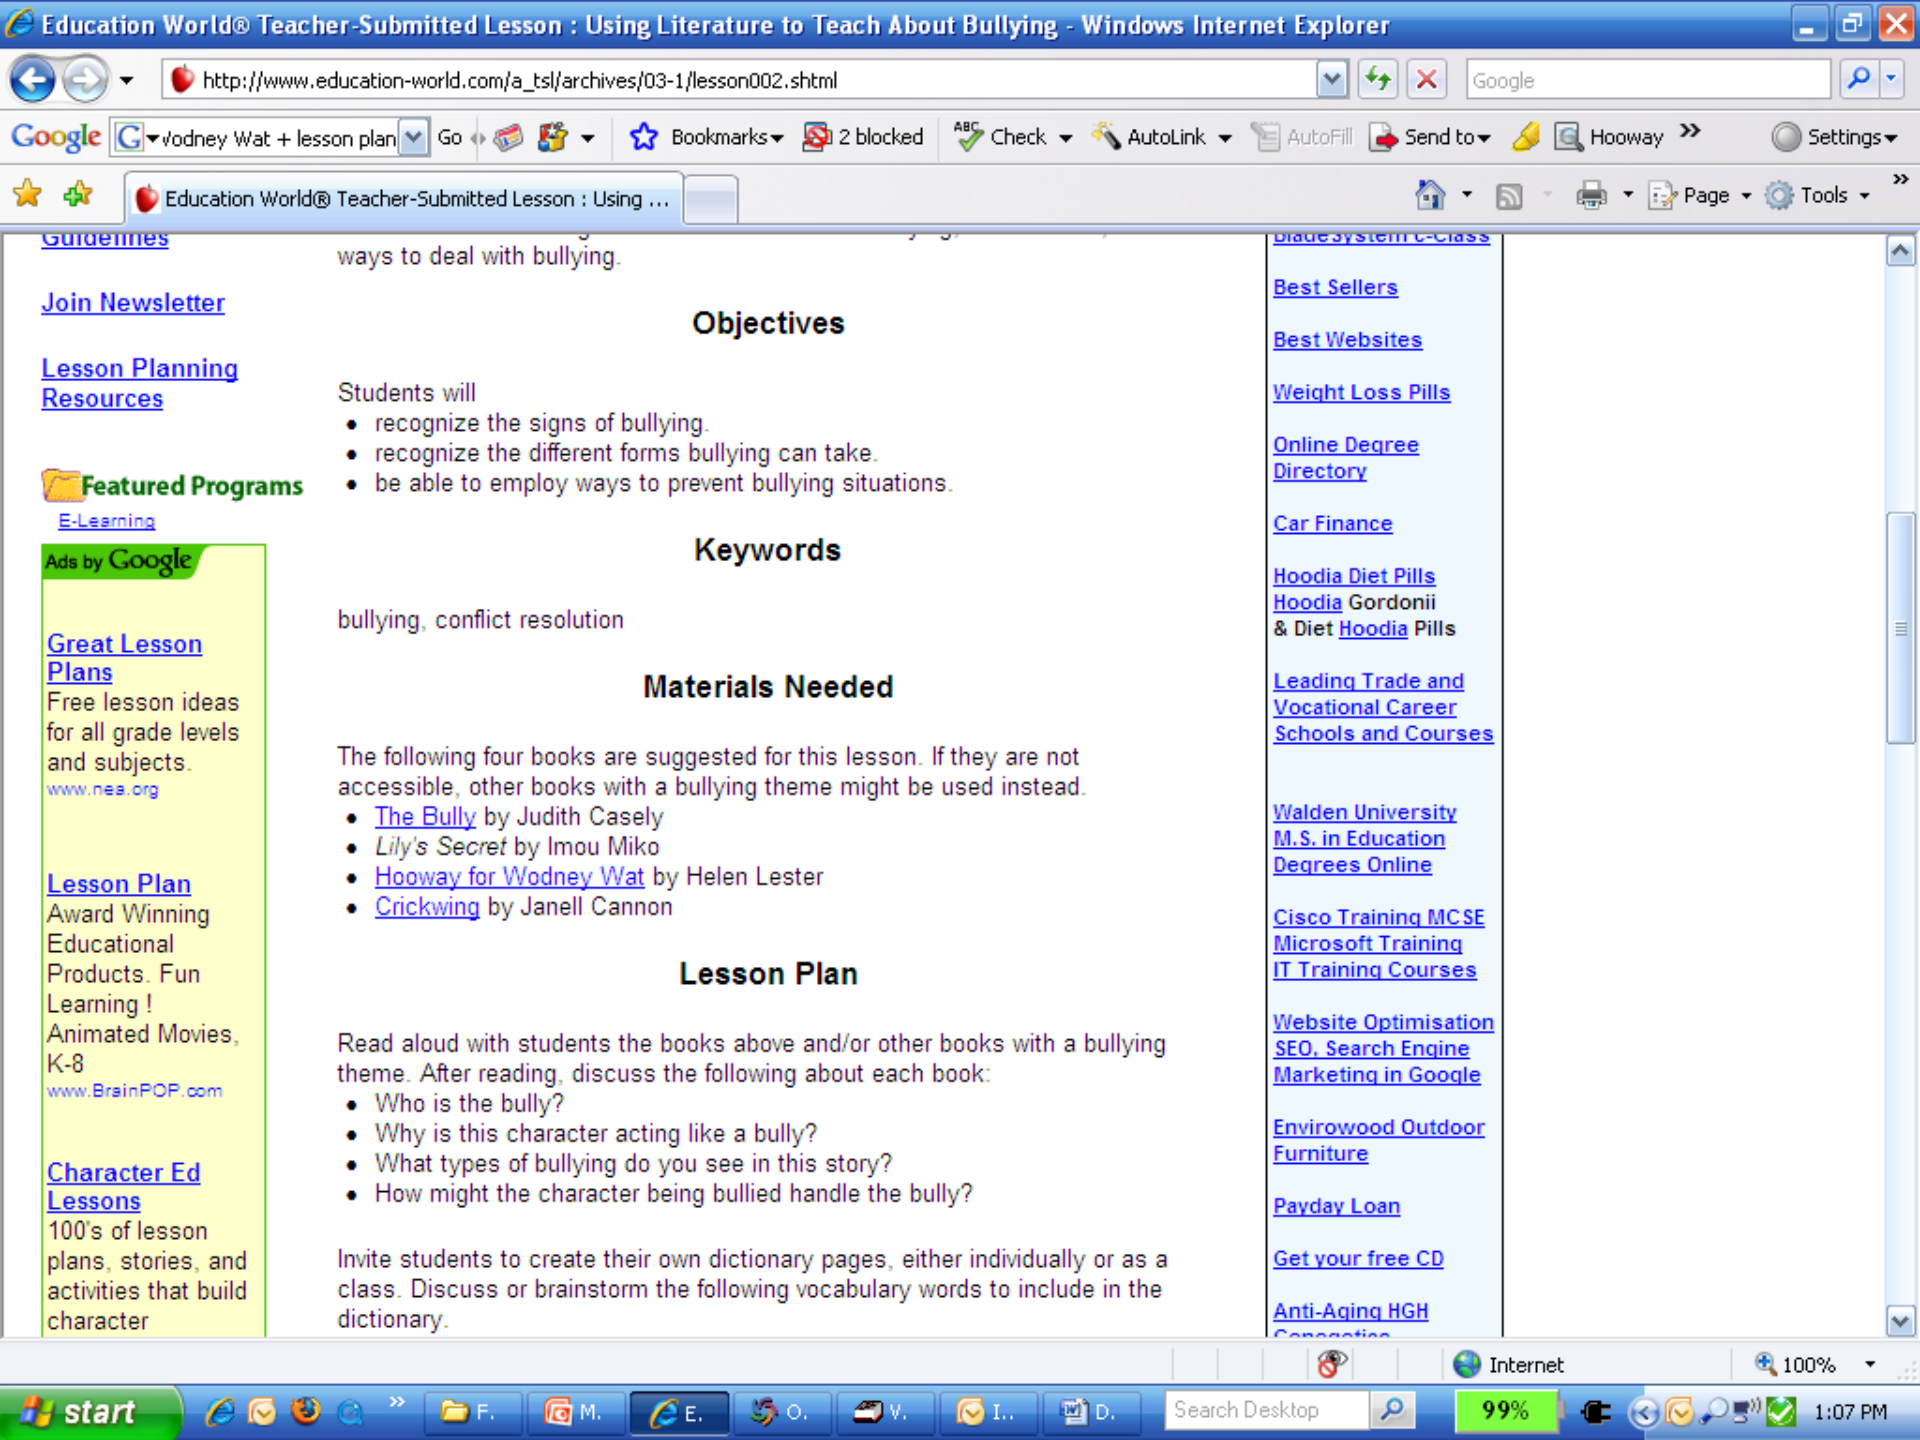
Education World® Teacher-Submitted Lesson : Using Literature to Teach About Bullying - Windows Internet Explorer

http://www.education-world.com/a_tsl/archives/03-1/lesson002.shtml

Google

Google vodney Wat + lesson plan Go Bookmarks 2 blocked Check AutoLink AutoFill Send to Hooway Settings

Education World® Teacher-Submitted Lesson : Using ...

Page Tools

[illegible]

Join Newsletter

Lesson Planning Resources

Featured Programs

E-Learning

Ads by Google

Great Lesson Plans
Free lesson ideas for all grade levels and subjects.
www.nea.org

Lesson Plan
Award Winning Educational Products. Fun Learning ! Animated Movies, K-8
www.BrainPOP.com

Character Ed Lessons
100's of lesson plans, stories, and activities that build character

ways to deal with bullying.

Objectives

Students will
• recognize the signs of bullying.
• recognize the different forms bullying can take.
• be able to employ ways to prevent bullying situations.

Keywords

bullying, conflict resolution

Materials Needed

The following four books are suggested for this lesson. If they are not accessible, other books with a bullying theme might be used instead.
• The Bully by Judith Casely
• Lily's Secret by Imou Miko
• Hooway for Wodney Wat by Helen Lester
• Crickwing by Janell Cannon

Lesson Plan

Read aloud with students the books above and/or other books with a bullying theme. After reading, discuss the following about each book:
• Who is the bully?
• Why is this character acting like a bully?
• What types of bullying do you see in this story?
• How might the character being bullied handle the bully?

Invite students to create their own dictionary pages, either individually or as a class. Discuss or brainstorm the following vocabulary words to include in the dictionary.

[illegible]

Best Sellers

Best Websites

Weight Loss Pills

Online Degree Directory

Car Finance

Hoodia Diet Pills
Hoodia Gordonii
& Diet Hoodia Pills

Leading Trade and Vocational Career Schools and Courses

Walden University
M.S. in Education
Degrees Online

Cisco Training MCSE
Microsoft Training
IT Training Courses

Website Optimisation
SEO, Search Engine
Marketing in Google

Envirowood Outdoor Furniture

Payday Loan

Get your free CD

Anti-Aging HGH

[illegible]

Internet 100%

start F. M. E. O. V. I.. D. Search Desktop 99% 1:07 PM